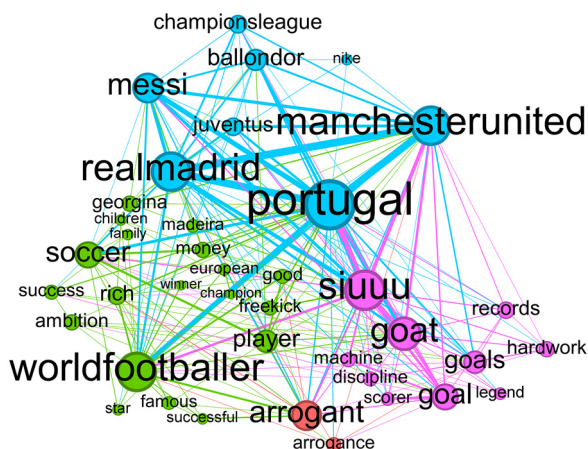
championsleague
ballondor
nike
messi
juventus
manchesterunited
realmadrid
portugal
georgina
children
family
madeira
soccer
money
european
good
success
rich
winner
champion
freekick
siuuu
records
ambition
goat
player
hardwork
goals
machine
worldfootballer
discipline
scorer
goal
legend
famous
star
successful
arrogant
arrogance